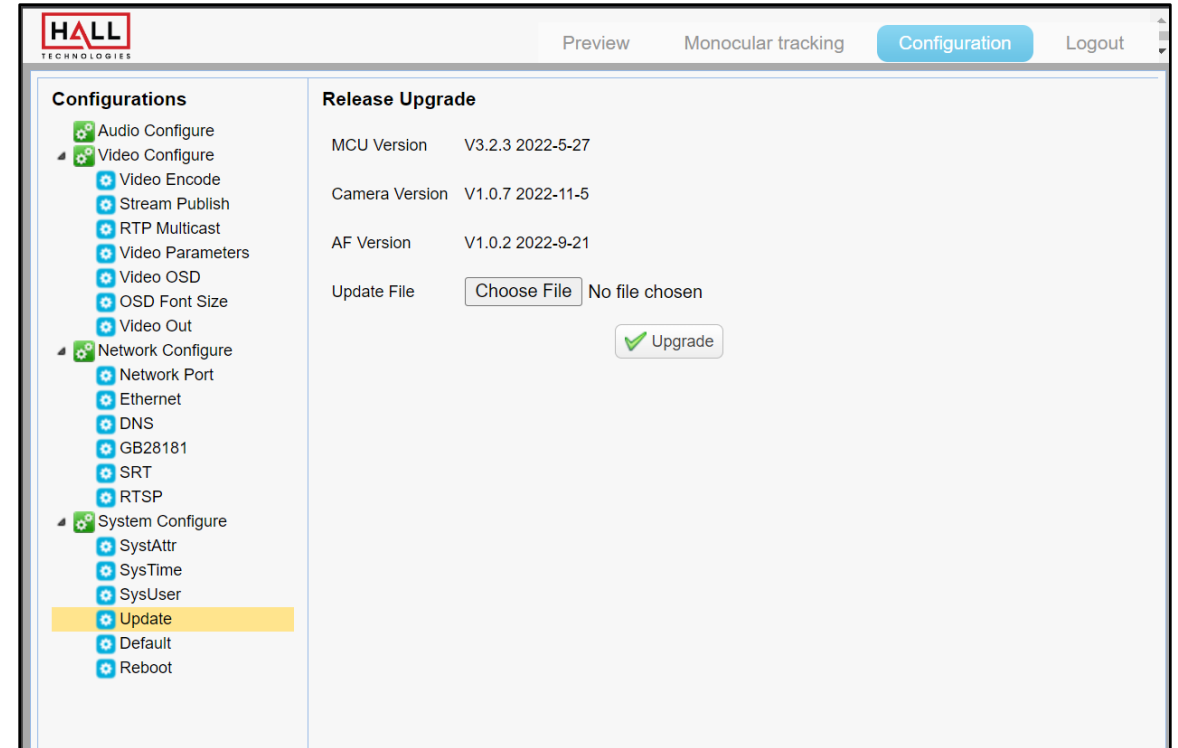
HALL
TECHNOLOGIES

Preview Monocular tracking Configuration Logout

Configurations

Audio Configure
Video Configure
Video Encode
Stream Publish
RTP Multicast
Video Parameters
Video OSD
OSD Font Size
Video Out
Network Configure
Network Port
Ethernet
DNS
GB28181
SRT
RTSP
System Configure
SystAttr
SysTime
SysUser
Update
Default
Reboot

Release Upgrade

MCU Version V3.2.3 2022-5-27

Camera Version V1.0.7 2022-11-5

AF Version V1.0.2 2022-9-21

Update File Choose File No file chosen

Upgrade